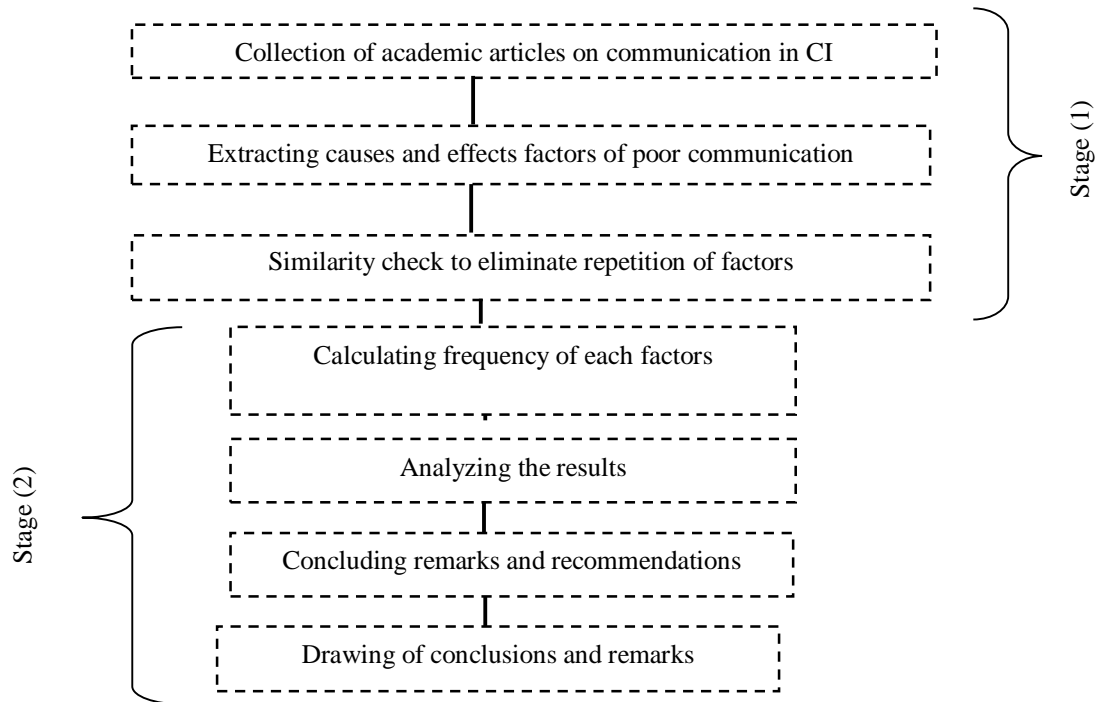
Collection of academic articles on communication in CI

Extracting causes and effects factors of poor communication

Similarity check to eliminate repetition of factors

Stage (1)

Stage (2)

Calculating frequency of each factors

Analyzing the results

Concluding remarks and recommendations

Drawing of conclusions and remarks